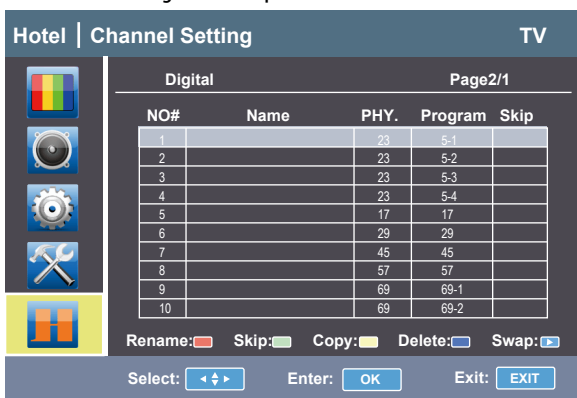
Hotel | Channel Setting TV

Digital Page2/1

| NO# | Name | PHY. | Program | Skip |
|---|---|---|---|---|
| 1 | | 23 | 5-1 | |
| 2 | | 23 | 5-2 | |
| 3 | | 23 | 5-3 | |
| 4 | | 23 | 5-4 | |
| 5 | | 17 | 17 | |
| 6 | | 29 | 29 | |
| 7 | | 45 | 45 | |
| 8 | | 57 | 57 | |
| 9 | | 69 | 69-1 | |
| 10 | | 69 | 69-2 | |

Rename: Skip: Copy: Delete: Swap:

Select: Enter: OK Exit: EXIT